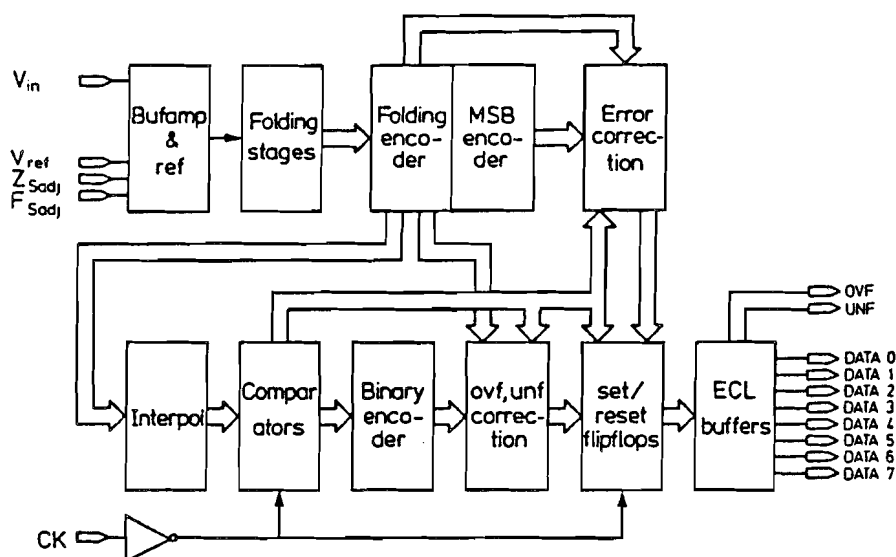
$V_{in}$

$V_{ref}$
$Z_{Sadj}$
$F_{Sadj}$

Bufamp & ref

Folding stages

Folding encoder

MSB encoder

Error correction

Interpol

Comparators

Binary encoder

ovf, unf correction

set/ reset flipflops

ECL buffers

OVF
UNF

DATA 0
DATA 1
DATA 2
DATA 3
DATA 4
DATA 5
DATA 6
DATA 7

CK